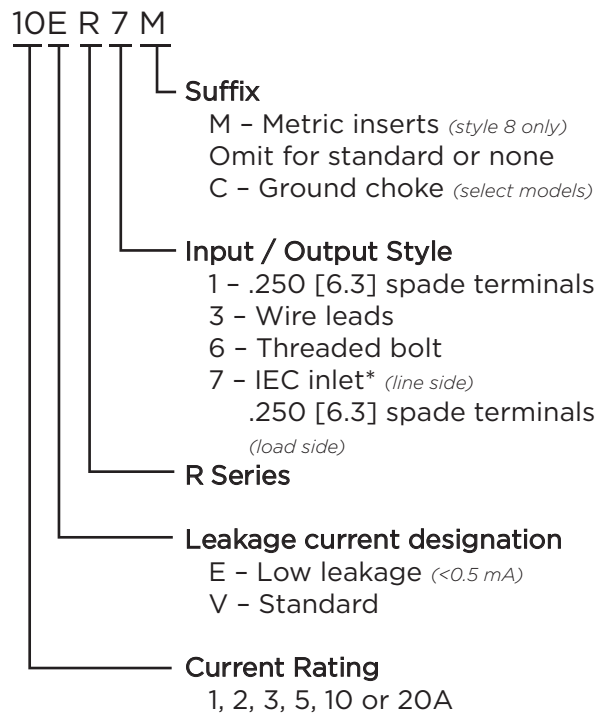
10E R 7 M

Suffix
M – Metric inserts (style 8 only)
Omit for standard or none
C – Ground choke (select models)

Input / Output Style
1 – .250 [6.3] spade terminals
3 – Wire leads
6 – Threaded bolt
7 – IEC inlet* (line side)
.250 [6.3] spade terminals (load side)

R Series

Leakage current designation
E – Low leakage (<0.5 mA)
V – Standard

Current Rating
1, 2, 3, 5, 10 or 20A